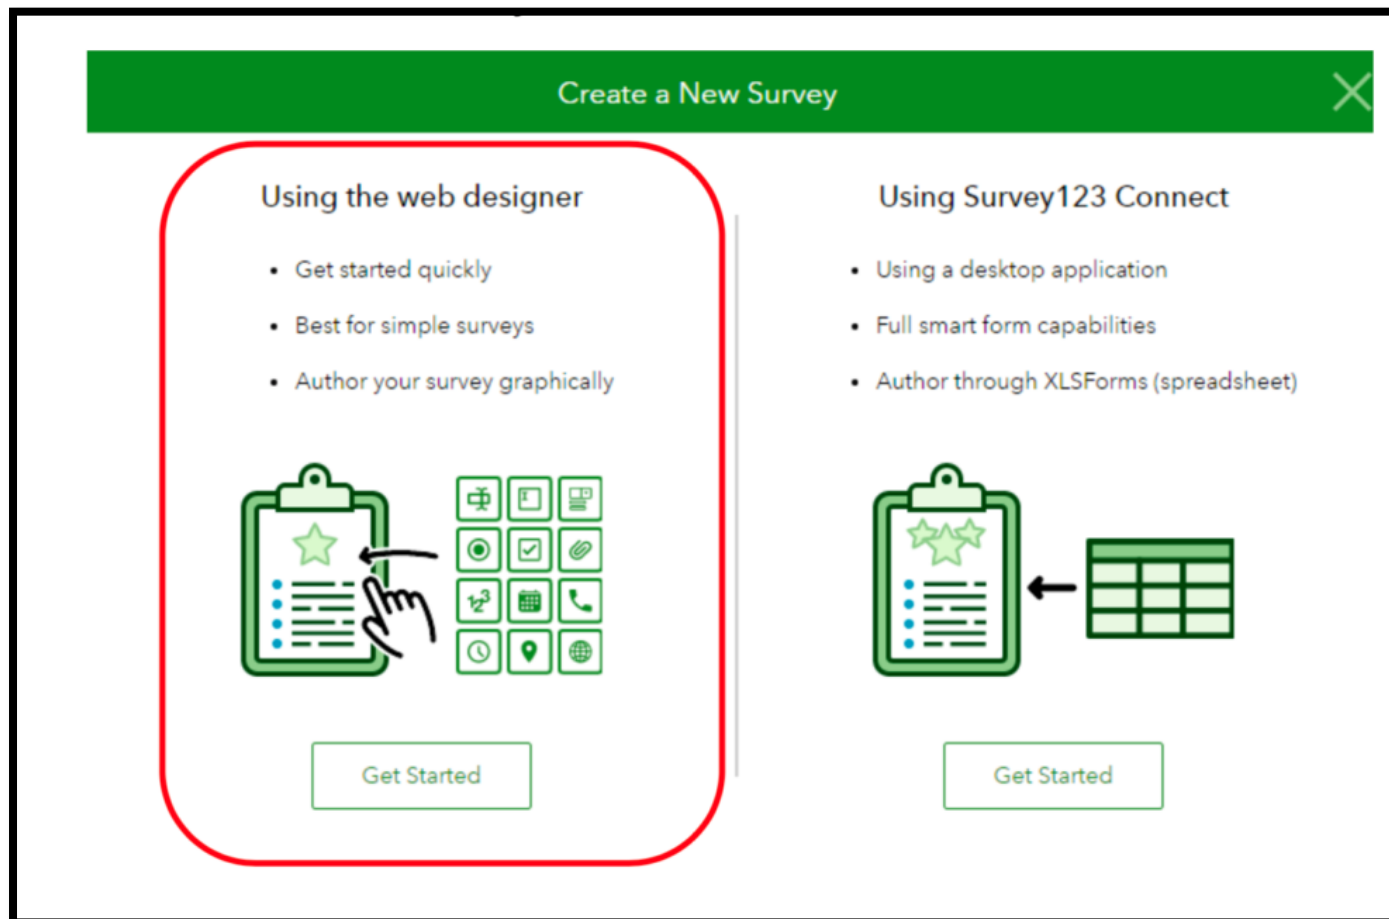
Create a New Survey

Using the web designer

- Get started quickly
- Best for simple surveys
- Author your survey graphically

Get Started

Using Survey123 Connect

- Using a desktop application
- Full smart form capabilities
- Author through XLSForms (spreadsheet)

Get Started